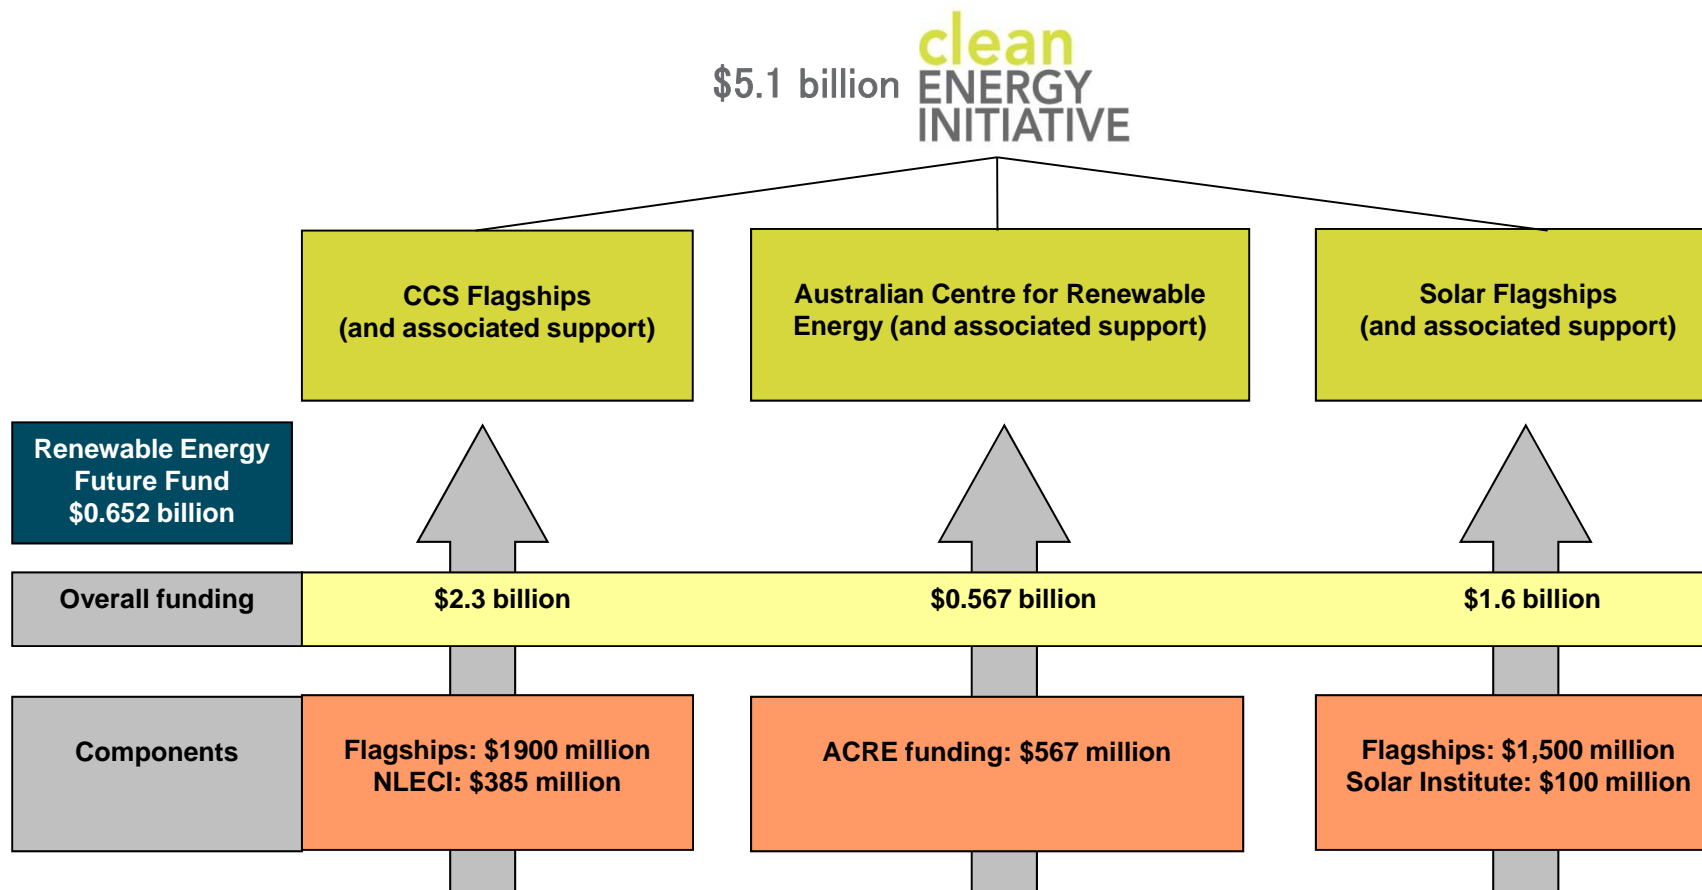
$5.1 billion clean ENERGY INITIATIVE

CCS Flagships (and associated support)

Australian Centre for Renewable Energy (and associated support)

Solar Flagships (and associated support)

Renewable Energy Future Fund $0.652 billion

| Overall funding | $2.3 billion | $0.567 billion | $1.6 billion |
|---|---|---|---|
| Components | Flagships: $1900 million NLECI: $385 million | ACRE funding: $567 million | Flagships: $1,500 million Solar Institute: $100 million |